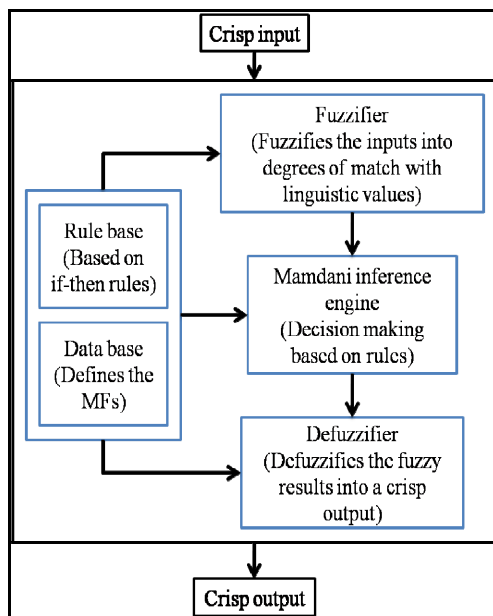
Crisp input

Fuzzifier (Fuzzifies the inputs into degrees of match with linguistic values)

Rule base (Based on if-then rules)

Data base (Defines the MFs)

Mamdani inference engine (Decision making based on rules)

Defuzzifier (Defuzzifies the fuzzy results into a crisp output)

Crisp output